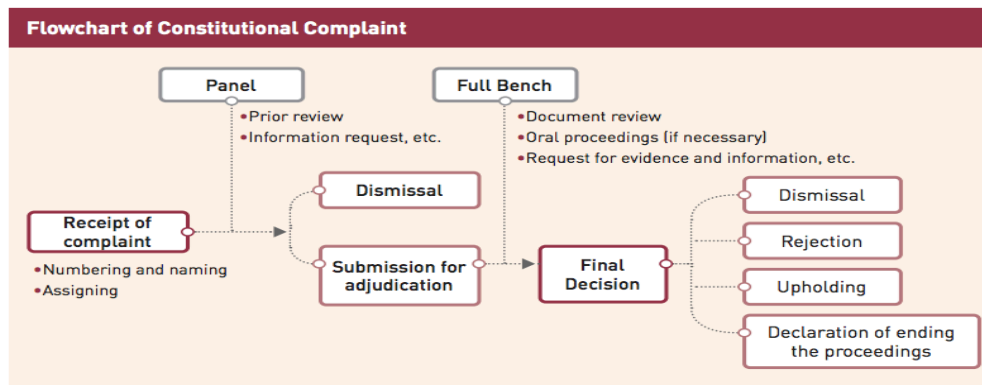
Flowchart of Constitutional Complaint

Panel

•Prior review
•Information request, etc.

Full Bench

•Document review
•Oral proceedings (if necessary)
•Request for evidence and information, etc.

Receipt of complaint

•Numbering and naming
•Assigning

Dismissal

Submission for adjudication

Final Decision

Dismissal

Rejection

Upholding

Declaration of ending the proceedings